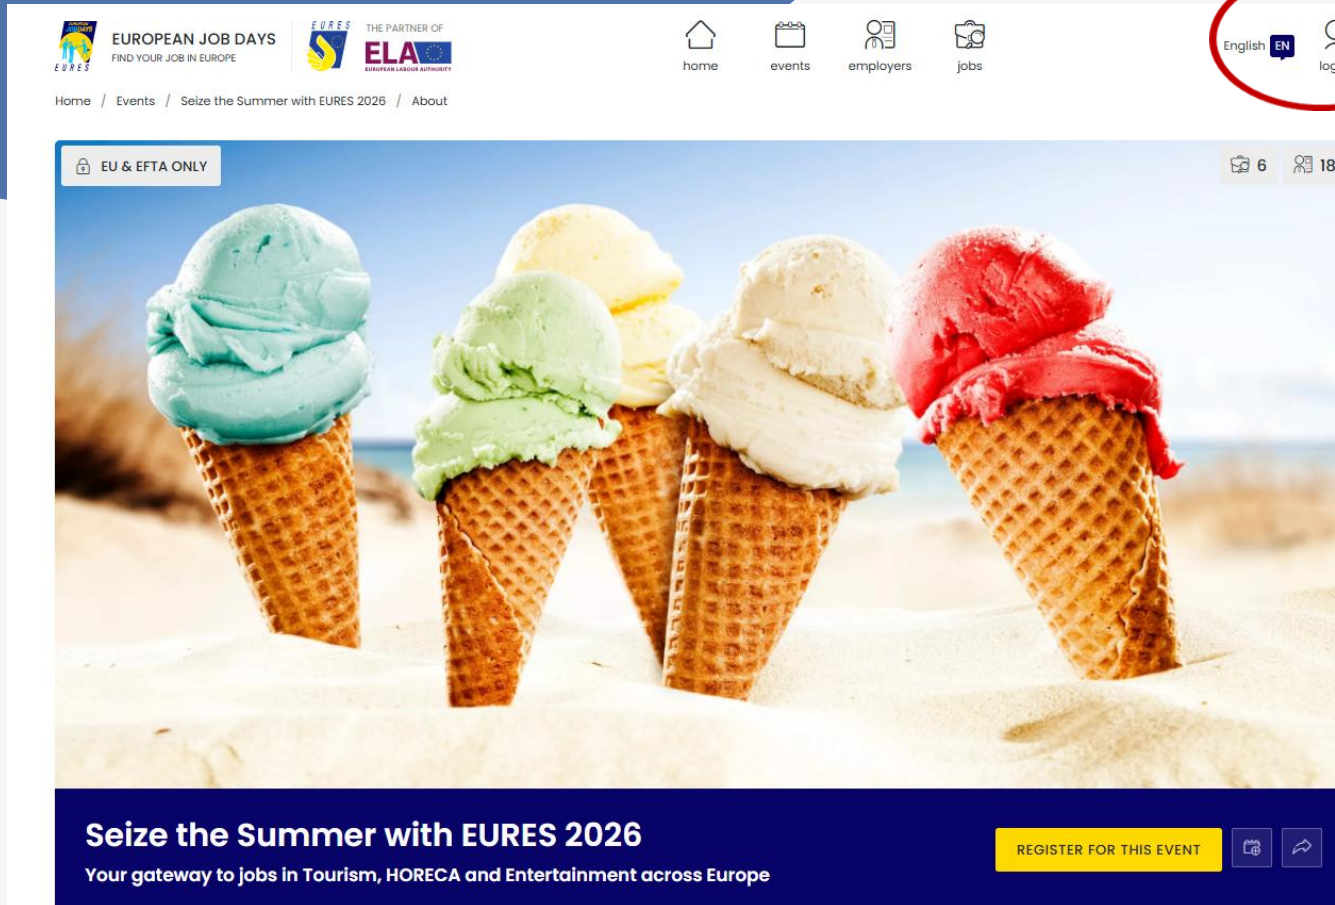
EUROPEAN JOB DAYS
FIND YOUR JOB IN EUROPE

EURES

THE PARTNER OF
ELA
EUROPEAN LABOUR AUTHORITY

home events employers jobs

English EN

log

Home / Events / Seize the Summer with EURES 2026 / About

EU & EFTA ONLY

6 18

Seize the Summer with EURES 2026

Your gateway to jobs in Tourism, HORECA and Entertainment across Europe

REGISTER FOR THIS EVENT